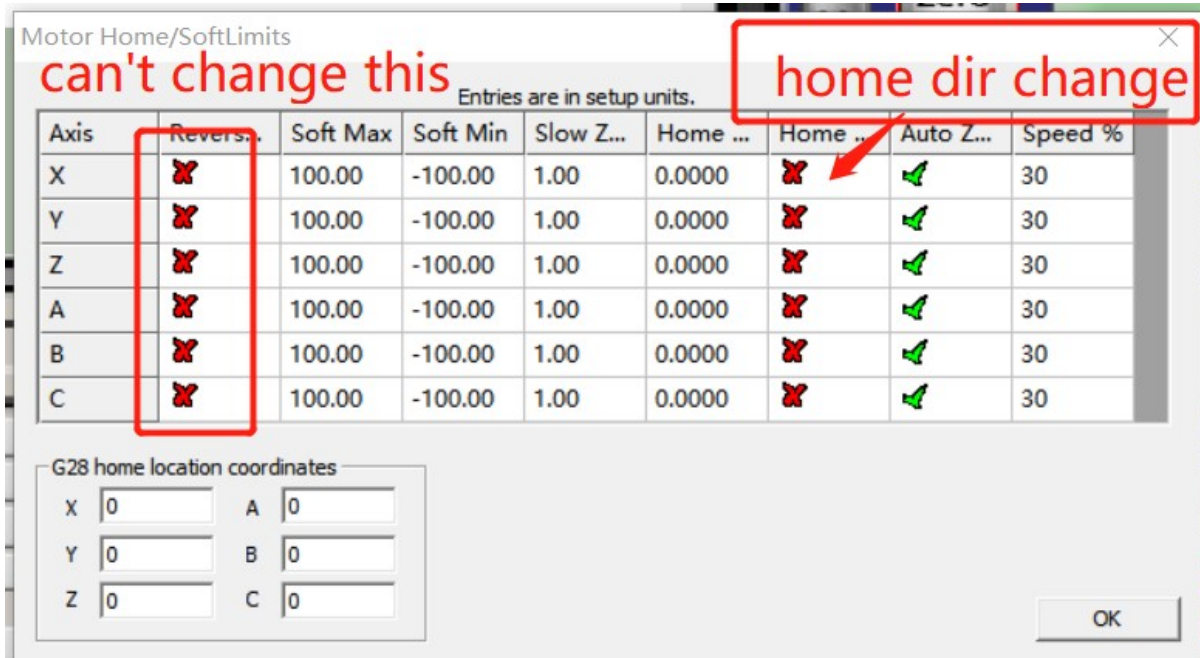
Motor Home/SoftLimits

can't change this

home dir change

Entries are in setup units.

| Axis | Revers... | Soft Max | Soft Min | Slow Z... | Home ... | Home ... | Auto Z... | Speed % |
|---|---|---|---|---|---|---|---|---|
| X | | 100.00 | -100.00 | 1.00 | 0.0000 | | | 30 |
| Y | | 100.00 | -100.00 | 1.00 | 0.0000 | | | 30 |
| Z | | 100.00 | -100.00 | 1.00 | 0.0000 | | | 30 |
| A | | 100.00 | -100.00 | 1.00 | 0.0000 | | | 30 |
| B | | 100.00 | -100.00 | 1.00 | 0.0000 | | | 30 |
| C | | 100.00 | -100.00 | 1.00 | 0.0000 | | | 30 |

G28 home location coordinates

X 0
A 0
Y 0
B 0
Z 0
C 0

OK